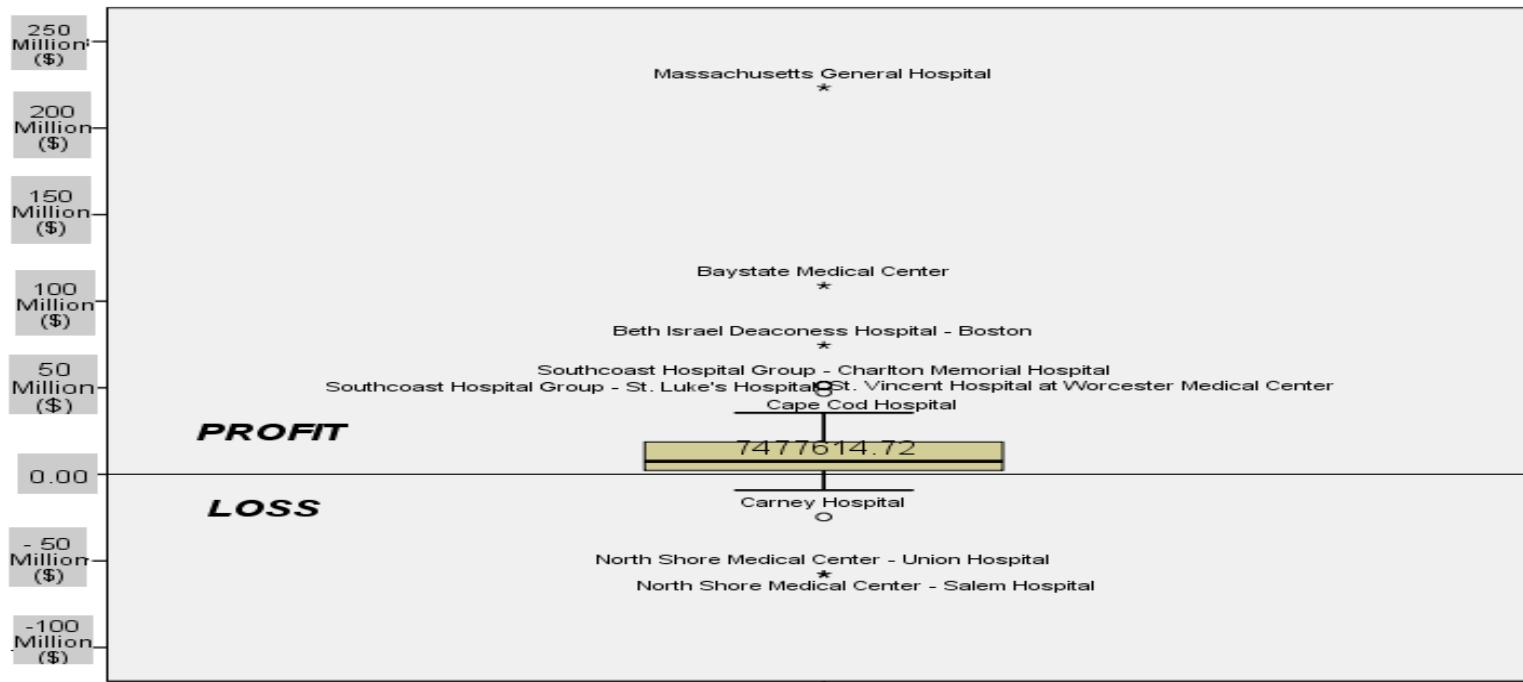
250 Million ($)

200 Million ($)

150 Million ($)

100 Million ($)

50 Million ($)

0.00

- 50 Million ($)

-100 Million ($)

Massachusetts General Hospital

Baystate Medical Center

Beth Israel Deaconess Hospital - Boston

Southcoast Hospital Group - Charlton Memorial Hospital

Southcoast Hospital Group - St. Luke's Hospital

St. Vincent Hospital at Worcester Medical Center

Cape Cod Hospital

PROFIT

7477614.72

LOSS

Carney Hospital

North Shore Medical Center - Union Hospital

North Shore Medical Center - Salem Hospital